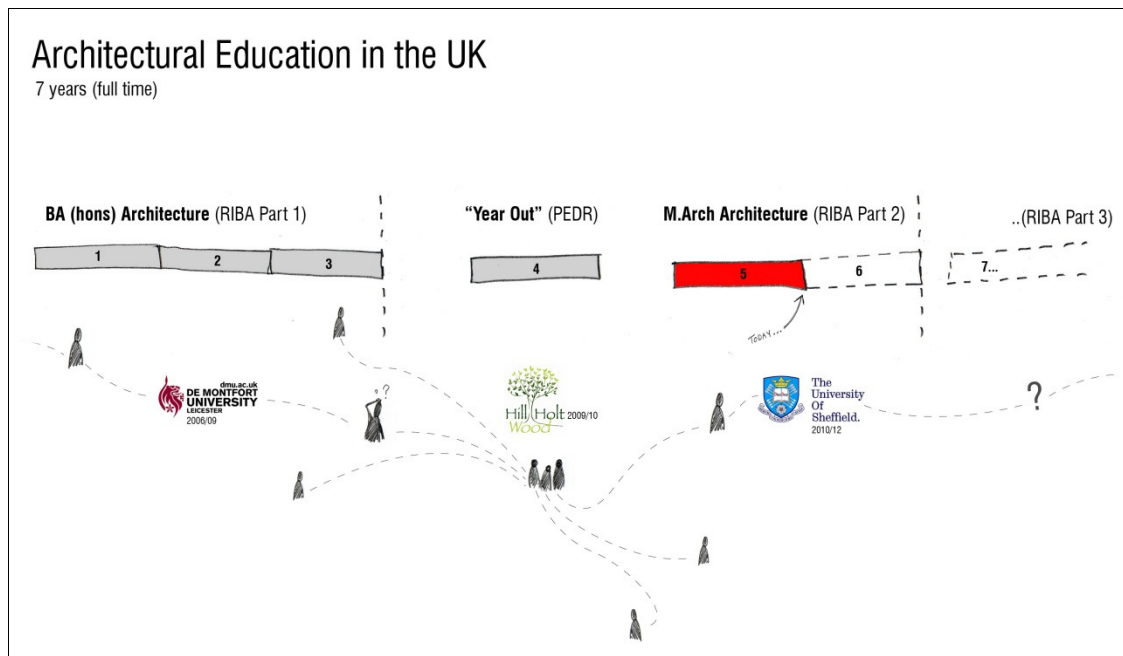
Architectural Education in the UK
7 years (full time)

BA (hons) Architecture (RIBA Part 1)

1 2 3

"Year Out" (PEDR)

4

M.Arch Architecture (RIBA Part 2)

5 6

..(RIBA Part 3)

7...

TODAY...

dmu.ac.uk
DE MONTFORT UNIVERSITY LEICESTER
2006/09

?

Hill Holt Wood 2009/10

The University Of Sheffield.
2010/12

?